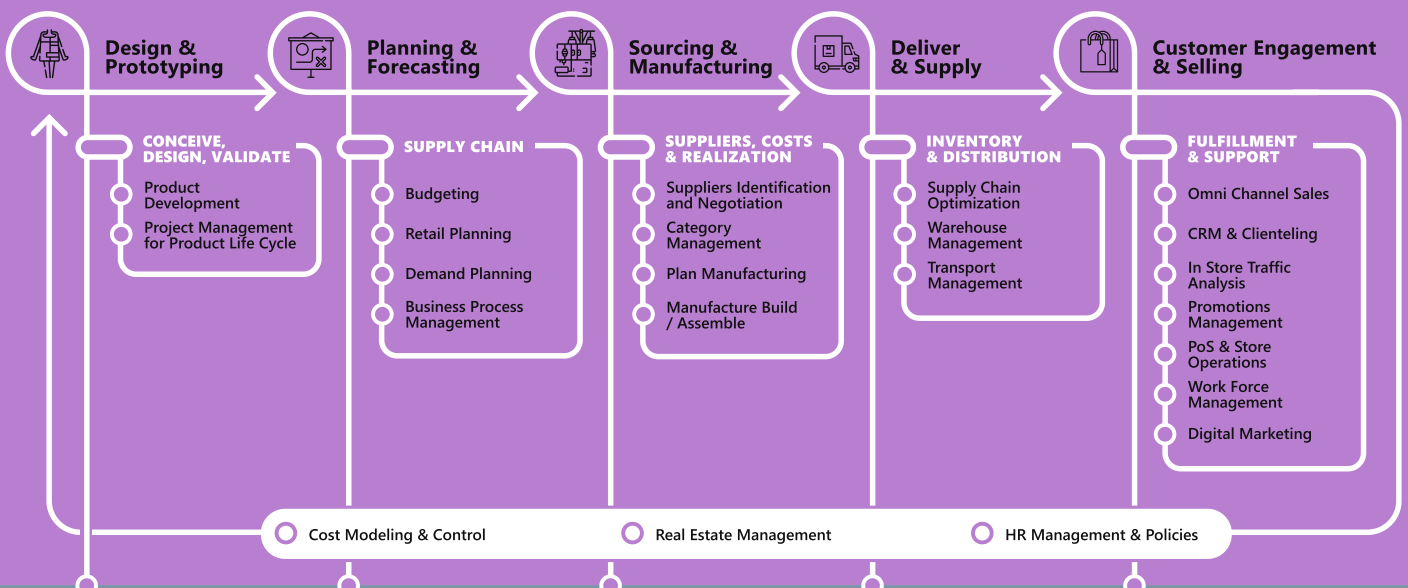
Design & Prototyping

Planning & Forecasting

Sourcing & Manufacturing

Deliver & Supply

Customer Engagement & Selling

CONCEIVE, DESIGN, VALIDATE
Product Development
Project Management for Product Life Cycle

SUPPLY CHAIN
Budgeting
Retail Planning
Demand Planning
Business Process Management

SUPPLIERS, COSTS & REALIZATION
Suppliers Identification and Negotiation
Category Management
Plan Manufacturing
Manufacture Build / Assemble

INVENTORY & DISTRIBUTION
Supply Chain Optimization
Warehouse Management
Transport Management

FULFILLMENT & SUPPORT
Omni Channel Sales
CRM & Clienteling
In Store Traffic Analysis
Promotions Management
PoS & Store Operations
Work Force Management
Digital Marketing

Cost Modeling & Control
Real Estate Management
HR Management & Policies